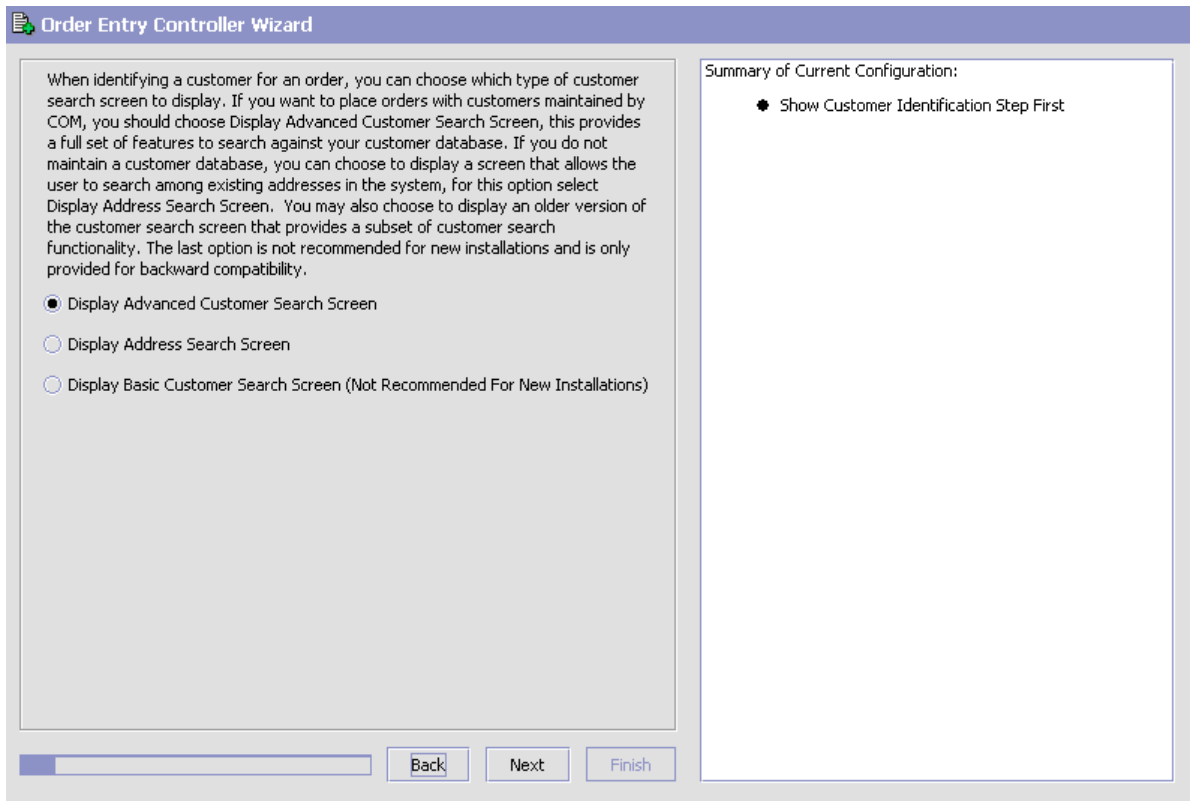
Order Entry Controller Wizard

When identifying a customer for an order, you can choose which type of customer search screen to display. If you want to place orders with customers maintained by COM, you should choose Display Advanced Customer Search Screen, this provides a full set of features to search against your customer database. If you do not maintain a customer database, you can choose to display a screen that allows the user to search among existing addresses in the system, for this option select Display Address Search Screen.  You may also choose to display an older version of the customer search screen that provides a subset of customer search functionality. The last option is not recommended for new installations and is only provided for backward compatibility.

Display Advanced Customer Search Screen

Display Address Search Screen

Display Basic Customer Search Screen (Not Recommended For New Installations)

Back

Next

Finish

Summary of Current Configuration:

Show Customer Identification Step First